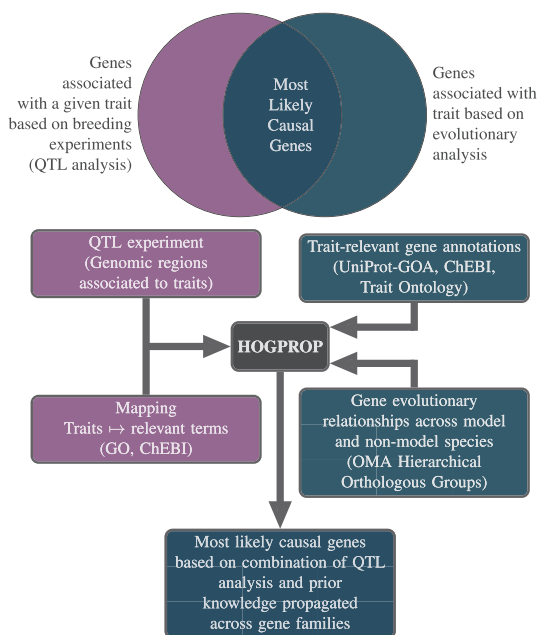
Genes associated with a given trait based on breeding experiments (QTL analysis)

Most Likely Causal Genes

Genes associated with trait based on evolutionary analysis

QTL experiment (Genomic regions associated to traits)

Trait-relevant gene annotations (UniProt-GOA, ChEBI, Trait Ontology)

HOGPROP

Mapping Traits $\mapsto$ relevant terms (GO, ChEBI)

Gene evolutionary relationships across model and non-model species (OMA Hierarchical Orthologous Groups)

Most likely causal genes based on combination of QTL analysis and prior knowledge propagated across gene families